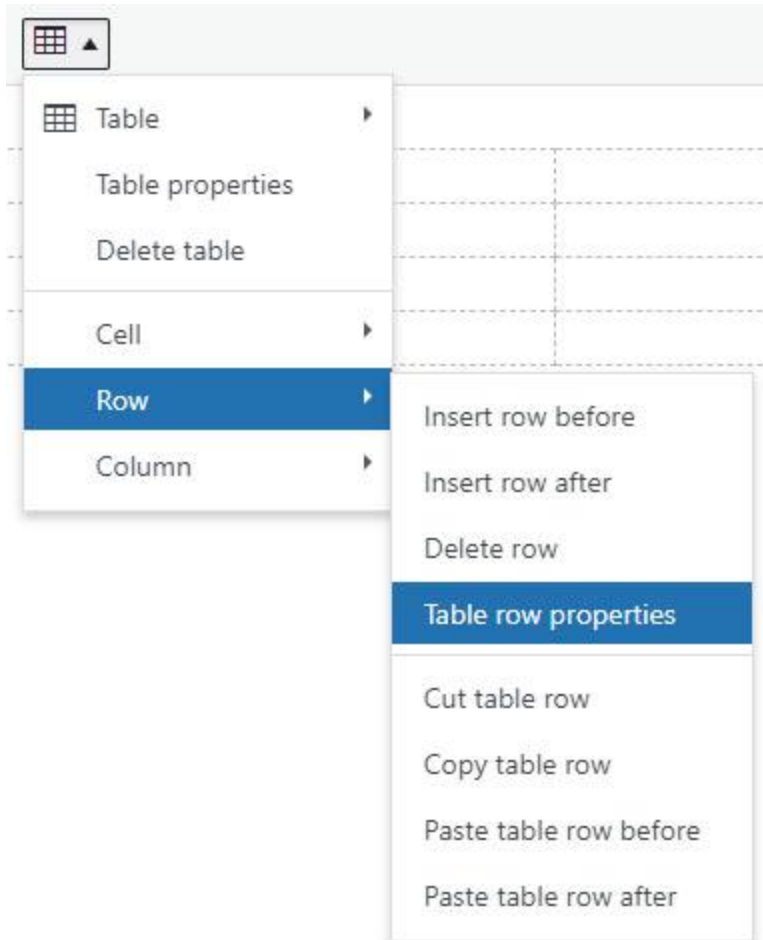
Table

Table properties

Delete table

Cell

Row

Column

Insert row before

Insert row after

Delete row

Table row properties

Cut table row

Copy table row

Paste table row before

Paste table row after